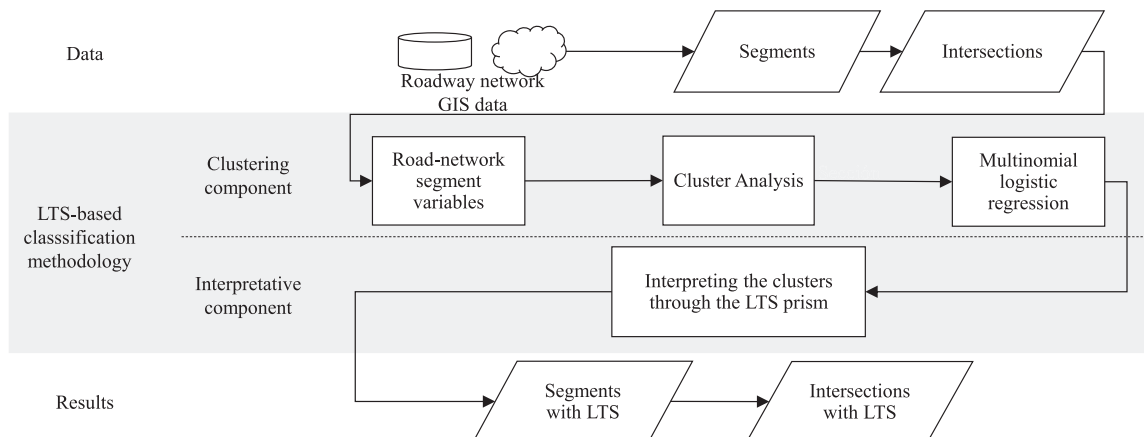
Data

Roadway network GIS data

Segments

Intersections

LTS-based classsification methodology

Clustering component

Road-network segment variables

Cluster Analysis

Multinomial logistic regression

Interpretative component

Interpreting the clusters through the LTS prism

Results

Segments with LTS

Intersections with LTS